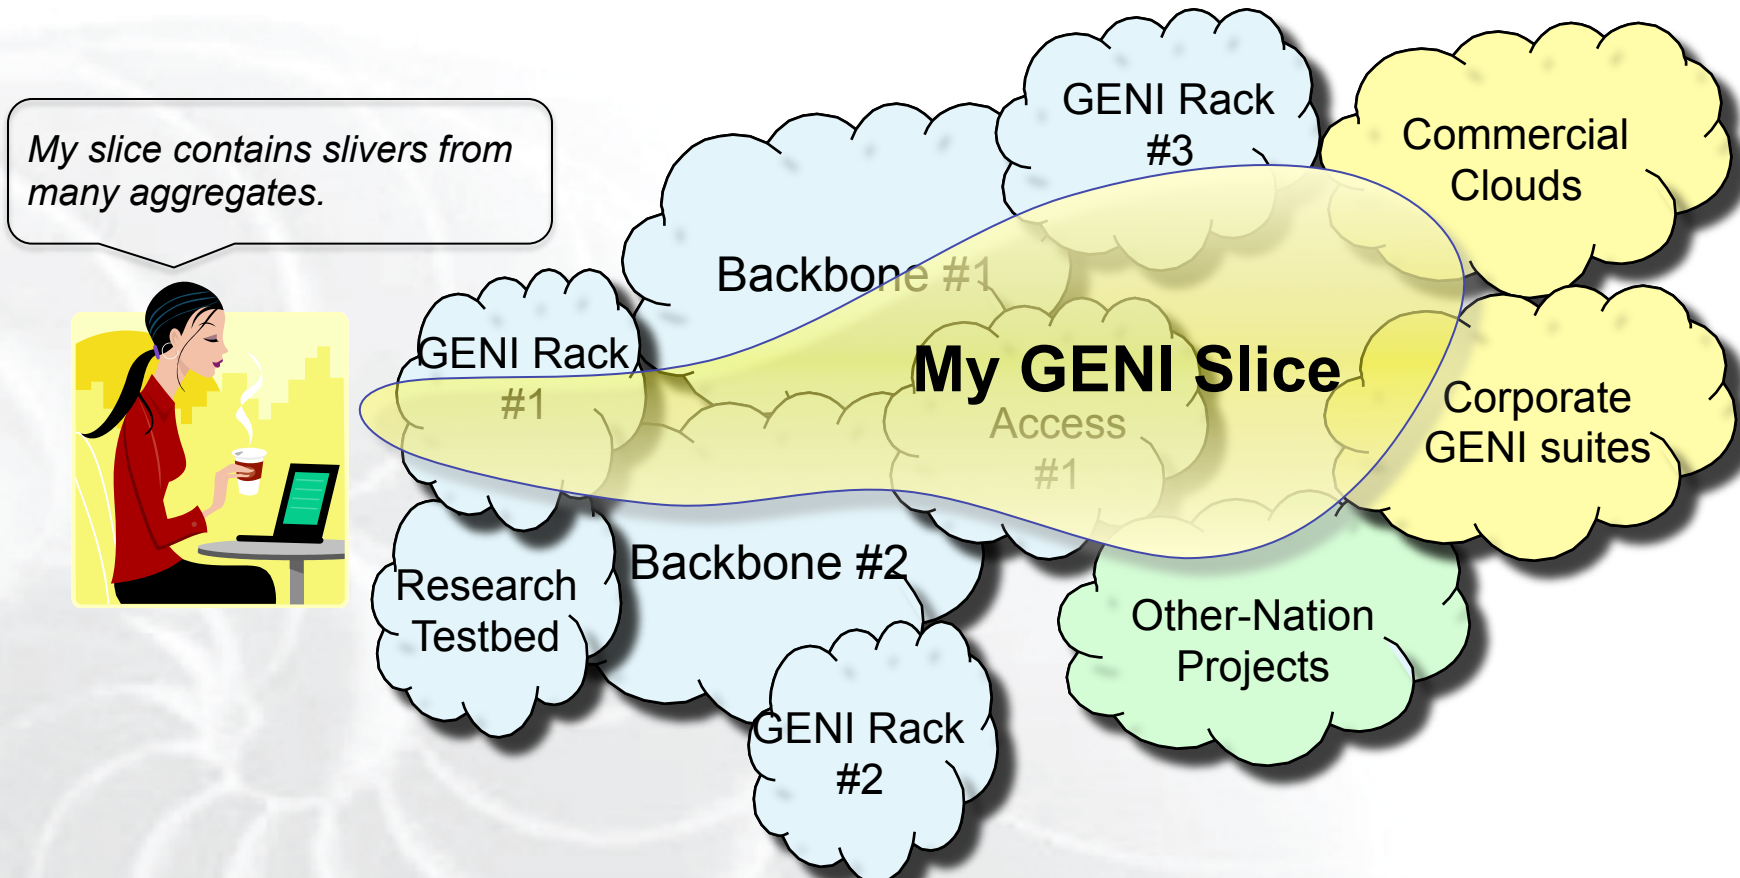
My slice contains slivers from many aggregates.

GENI Rack #3

Commercial Clouds

Backbone #1

GENI Rack #1

My GENI Slice

Access #1

Corporate GENI suites

Backbone #2

Research Testbed

Other-Nation Projects

GENI Rack #2